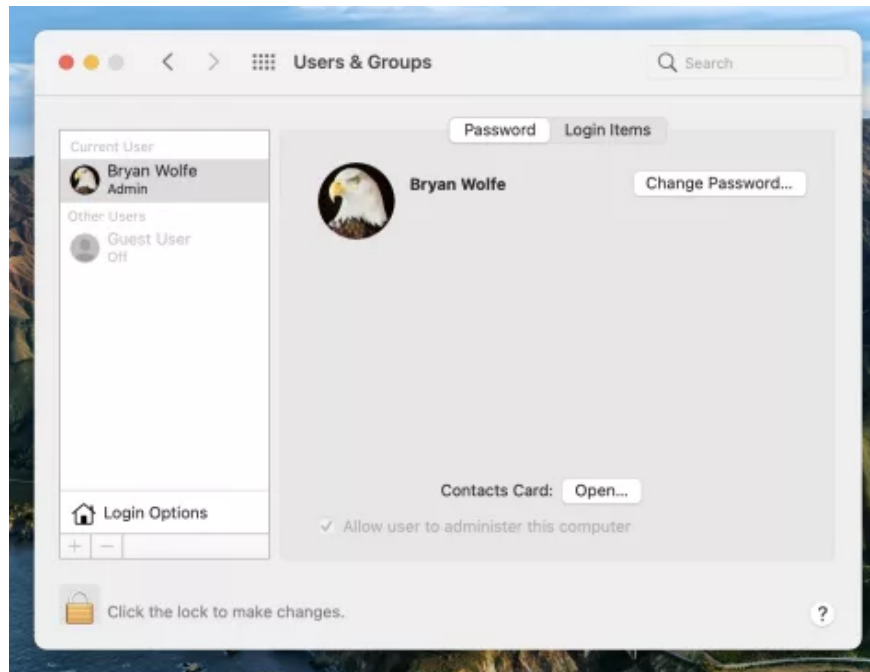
Users & Groups

Search

Current User

Bryan Wolfe
Admin

Other Users

Guest User
Off

Login Options

+ −

Password | Login Items

Bryan Wolfe

Change Password...

Contacts Card: Open...

✓ Allow user to administer this computer

Click the lock to make changes.

?